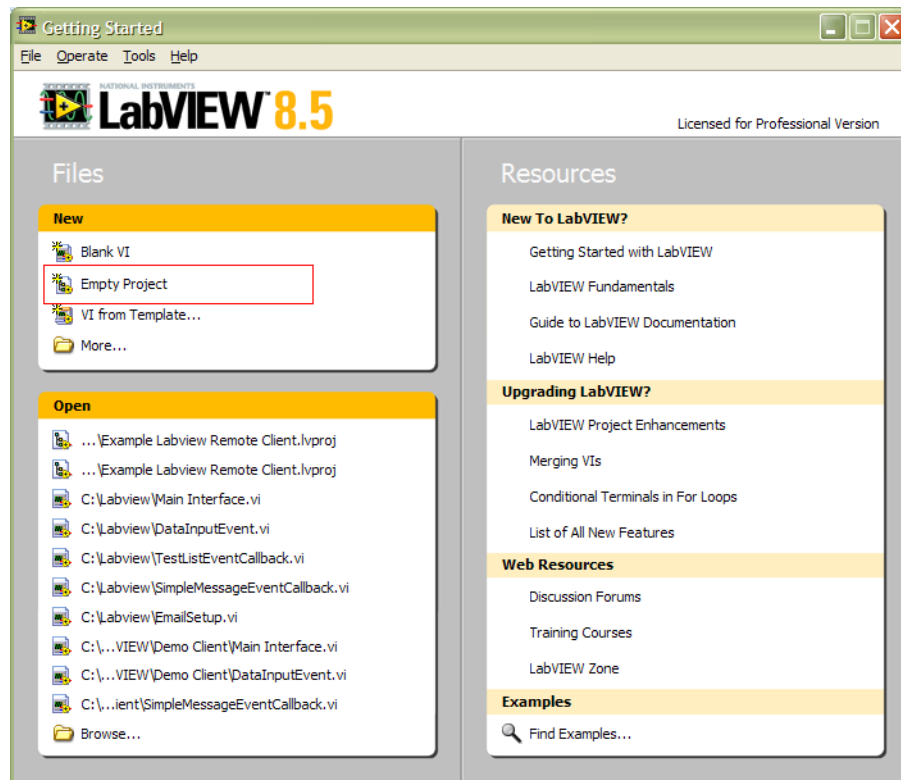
Getting Started

File Operate Tools Help

NATIONAL INSTRUMENTS LabVIEW 8.5

Licensed for Professional Version

Files

New

Blank VI

Empty Project

VI from Template...

More...

Open

...\Example Labview Remote Client.lvproj

...\Example Labview Remote Client.lvproj

C:\Labview\Main Interface.vi

C:\Labview\DataInputEvent.vi

C:\Labview\TestListEventCallback.vi

C:\Labview\SimpleMessageEventCallback.vi

C:\Labview\EmailSetup.vi

C:\...VIEW\Demo Client\Main Interface.vi

C:\...VIEW\Demo Client\DataInputEvent.vi

C:\...ient\SimpleMessageEventCallback.vi

Browse...

Resources

New To LabVIEW?

Getting Started with LabVIEW

LabVIEW Fundamentals

Guide to LabVIEW Documentation

LabVIEW Help

Upgrading LabVIEW?

LabVIEW Project Enhancements

Merging VIs

Conditional Terminals in For Loops

List of All New Features

Web Resources

Discussion Forums

Training Courses

LabVIEW Zone

Examples

Find Examples...